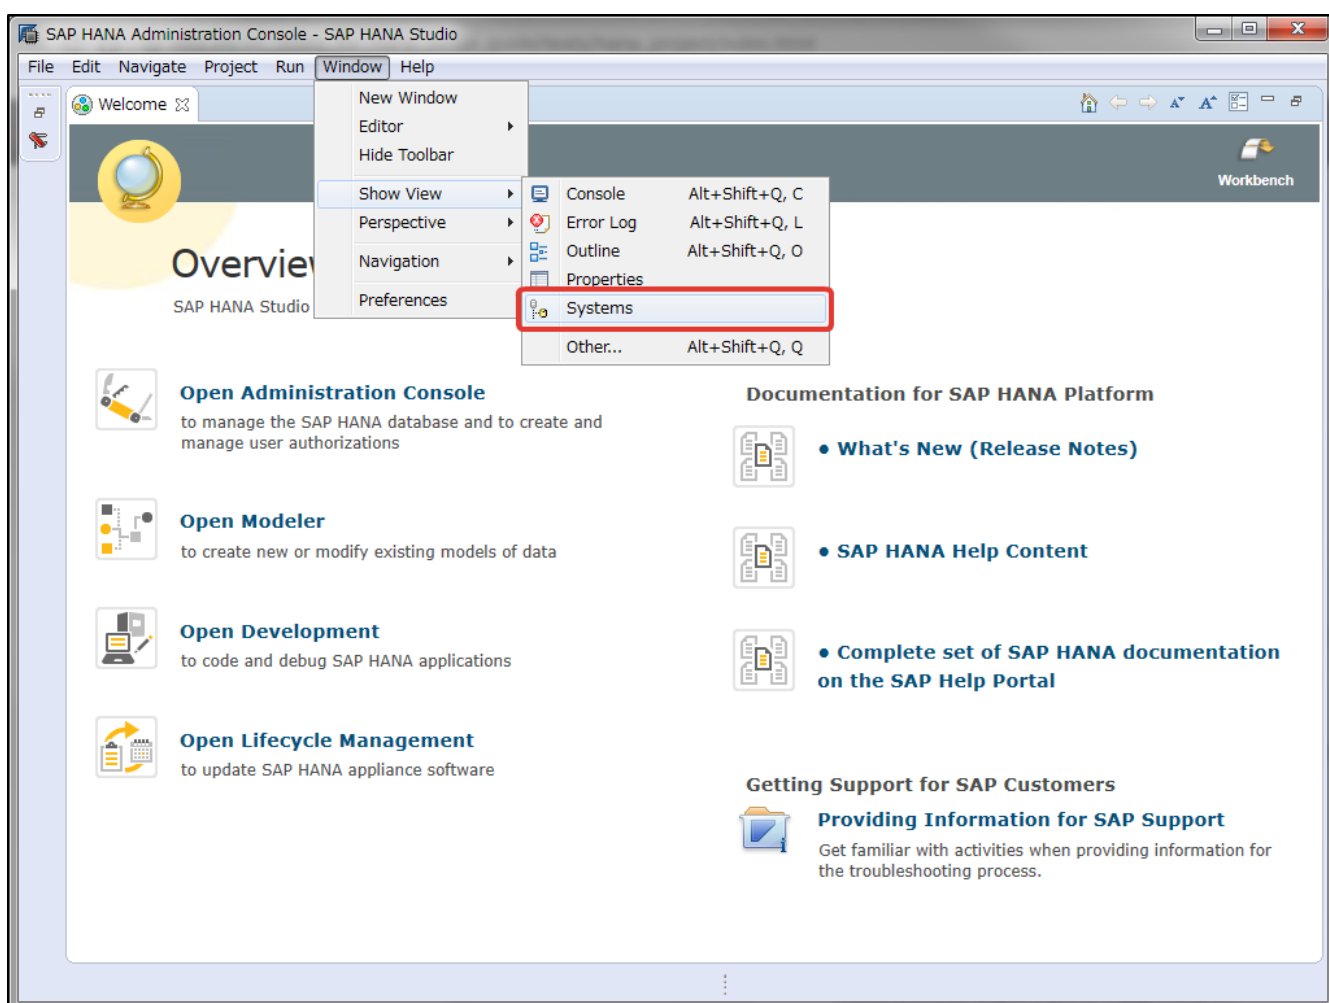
SAP HANA Administration Console - SAP HANA Studio

File Edit Navigate Project Run Window Help

Welcome

New Window
Editor
Hide Toolbar
Show View
Perspective
Navigation
Preferences

Console Alt+Shift+Q, C
Error Log Alt+Shift+Q, L
Outline Alt+Shift+Q, O
Properties
Systems
Other... Alt+Shift+Q, Q

Workbench

Overvie

SAP HANA Studio

Open Administration Console
to manage the SAP HANA database and to create and manage user authorizations

Open Modeler
to create new or modify existing models of data

Open Development
to code and debug SAP HANA applications

Open Lifecycle Management
to update SAP HANA appliance software

Documentation for SAP HANA Platform

• What's New (Release Notes)

• SAP HANA Help Content

• Complete set of SAP HANA documentation on the SAP Help Portal

Getting Support for SAP Customers

Providing Information for SAP Support
Get familiar with activities when providing information for the troubleshooting process.